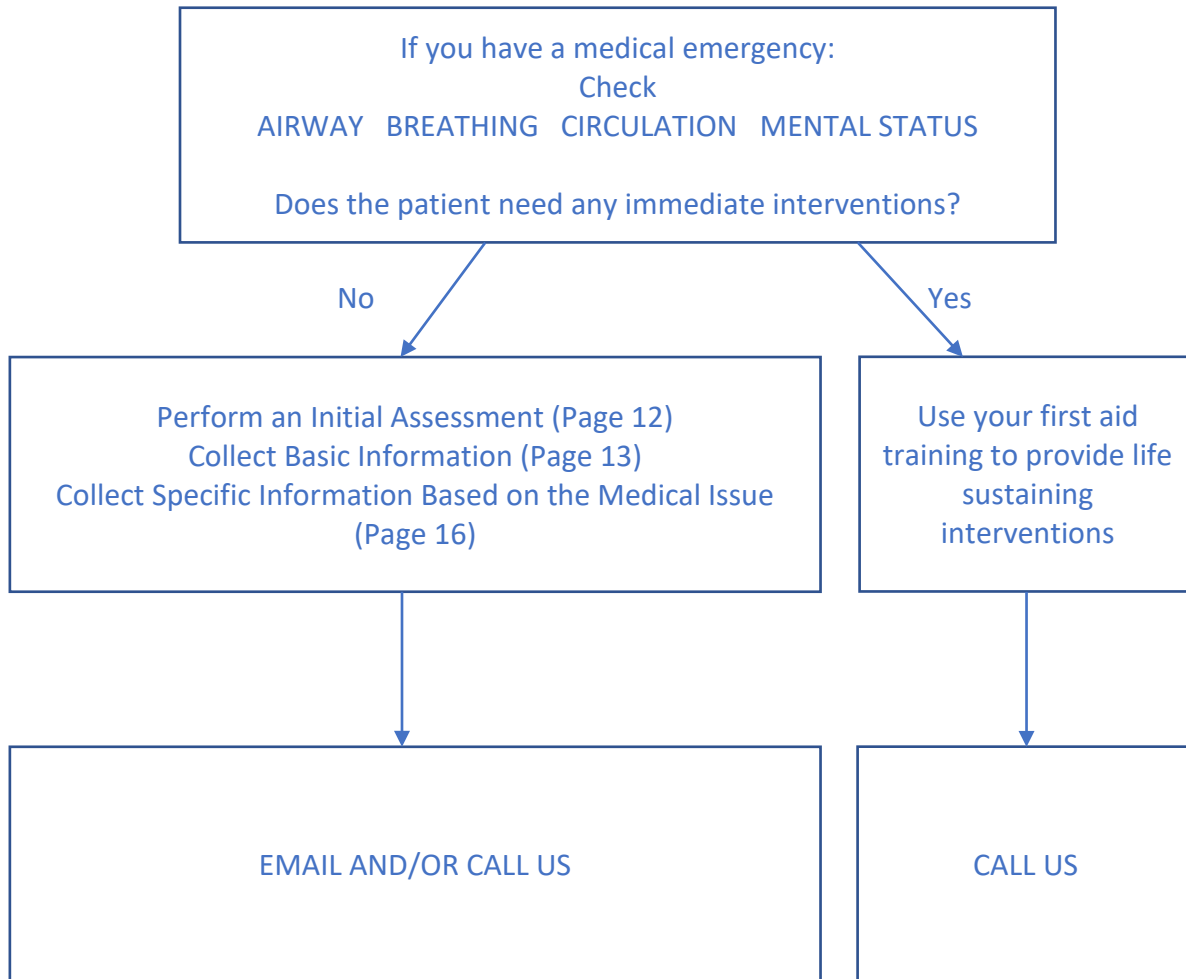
If you have a medical emergency:
Check
AIRWAY BREATHING CIRCULATION MENTAL STATUS

Does the patient need any immediate interventions?

No

Yes

Perform an Initial Assessment (Page 12)
Collect Basic Information (Page 13)
Collect Specific Information Based on the Medical Issue (Page 16)

Use your first aid training to provide life sustaining interventions

EMAIL AND/OR CALL US

CALL US